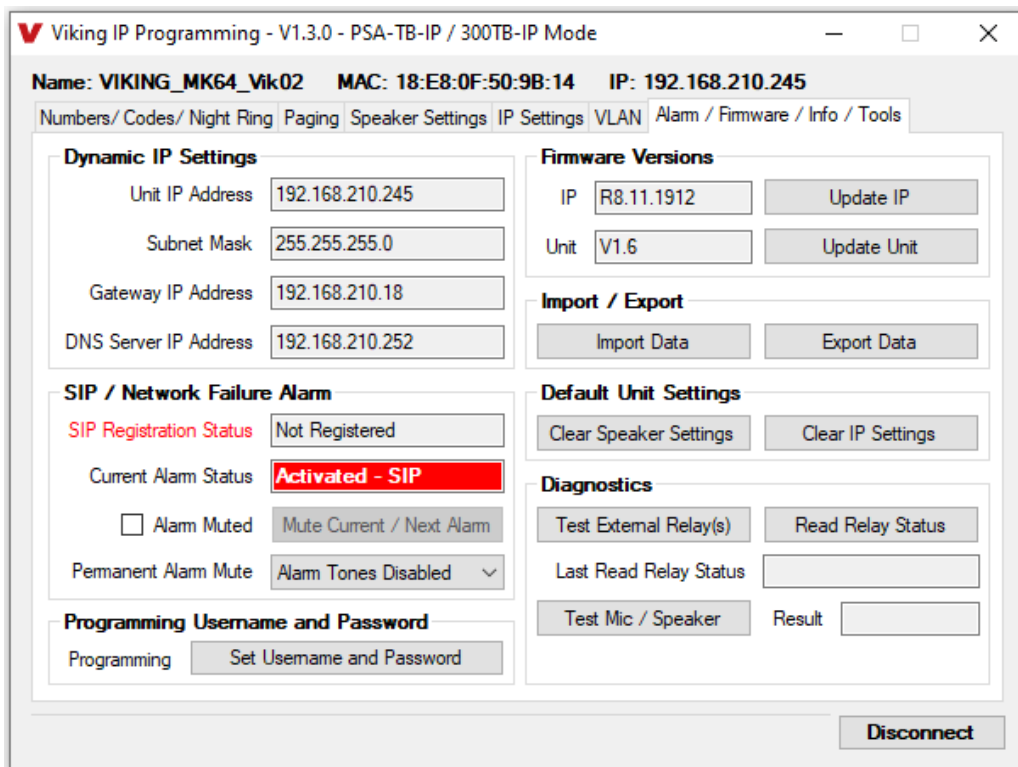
V Viking IP Programming - V1.3.0 - PSA-TB-IP / 300TB-IP Mode

Name: VIKING_MK64_Vik02 MAC: 18:E8:0F:50:9B:14 IP: 192.168.210.245

Numbers/ Codes/ Night Ring | Paging | Speaker Settings | IP Settings | VLAN | Alarm / Firmware / Info / Tools

Dynamic IP Settings

Unit IP Address 192.168.210.245

Subnet Mask 255.255.255.0

Gateway IP Address 192.168.210.18

DNS Server IP Address 192.168.210.252

SIP / Network Failure Alarm

SIP Registration Status Not Registered

Current Alarm Status Activated - SIP

Alarm Muted Mute Current / Next Alarm

Permanent Alarm Mute Alarm Tones Disabled

Programming Username and Password

Programming Set Username and Password

Firmware Versions

IP R8.11.1912 Update IP

Unit V1.6 Update Unit

Import / Export

Import Data Export Data

Default Unit Settings

Clear Speaker Settings Clear IP Settings

Diagnostics

Test External Relay(s) Read Relay Status

Last Read Relay Status

Test Mic / Speaker Result

Disconnect